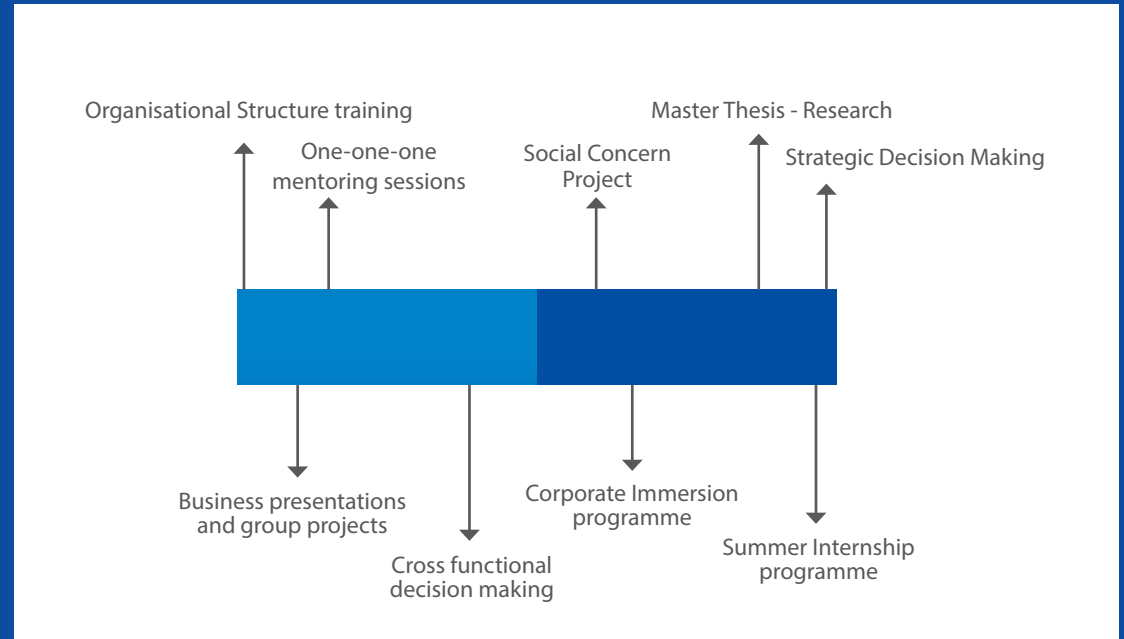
Organisational Structure training

One-one-one mentoring sessions

Social Concern Project

Master Thesis - Research

Strategic Decision Making

Business presentations and group projects

Cross functional decision making

Corporate Immersion programme

Summer Internship programme